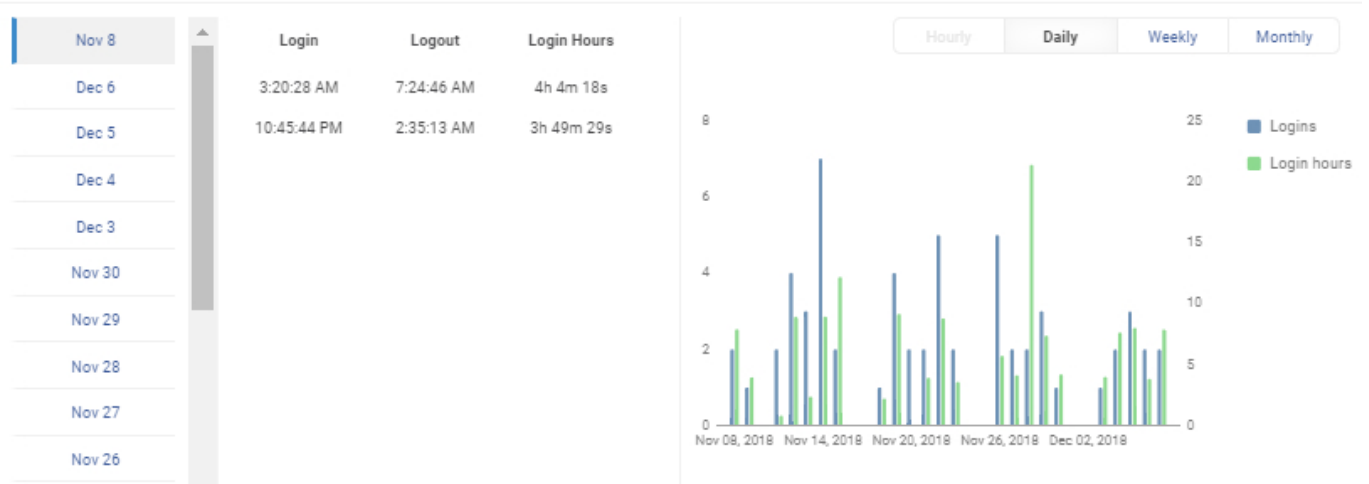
Nov 8
Dec 6
Dec 5
Dec 4
Dec 3
Nov 30
Nov 29
Nov 28
Nov 27
Nov 26

| Login | Logout | Login Hours |
|---|---|---|
| 3:20:28 AM | 7:24:46 AM | 4h 4m 18s |
| 10:45:44 PM | 2:35:13 AM | 3h 49m 29s |

Hourly Daily Weekly Monthly

Logins
Login hours

8
6
4
2
0

25
20
15
10
5
0

Nov 08, 2018 Nov 14, 2018 Nov 20, 2018 Nov 26, 2018 Dec 02, 2018